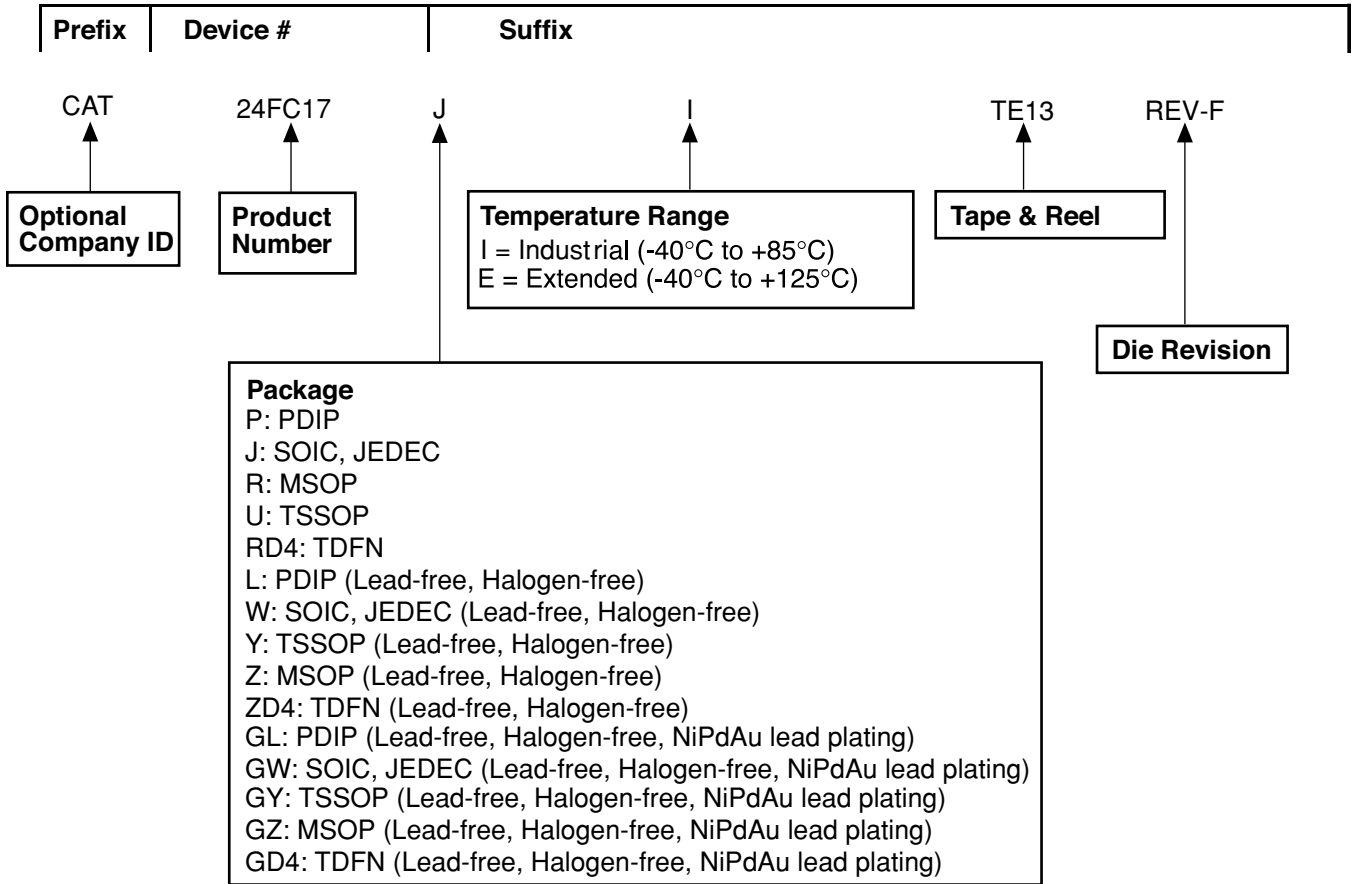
Prefix | Device # | Suffix

CAT 24FC17 J I TE13 REV-F

Optional Company ID

Product Number

Temperature Range
I = Industrial (-40°C to +85°C)
E = Extended (-40°C to +125°C)

Tape & Reel

Die Revision

Package
P: PDIP
J: SOIC, JEDEC
R: MSOP
U: TSSOP
RD4: TDFN
L: PDIP (Lead-free, Halogen-free)
W: SOIC, JEDEC (Lead-free, Halogen-free)
Y: TSSOP (Lead-free, Halogen-free)
Z: MSOP (Lead-free, Halogen-free)
ZD4: TDFN (Lead-free, Halogen-free)
GL: PDIP (Lead-free, Halogen-free, NiPdAu lead plating)
GW: SOIC, JEDEC (Lead-free, Halogen-free, NiPdAu lead plating)
GY: TSSOP (Lead-free, Halogen-free, NiPdAu lead plating)
GZ: MSOP (Lead-free, Halogen-free, NiPdAu lead plating)
GD4: TDFN (Lead-free, Halogen-free, NiPdAu lead plating)